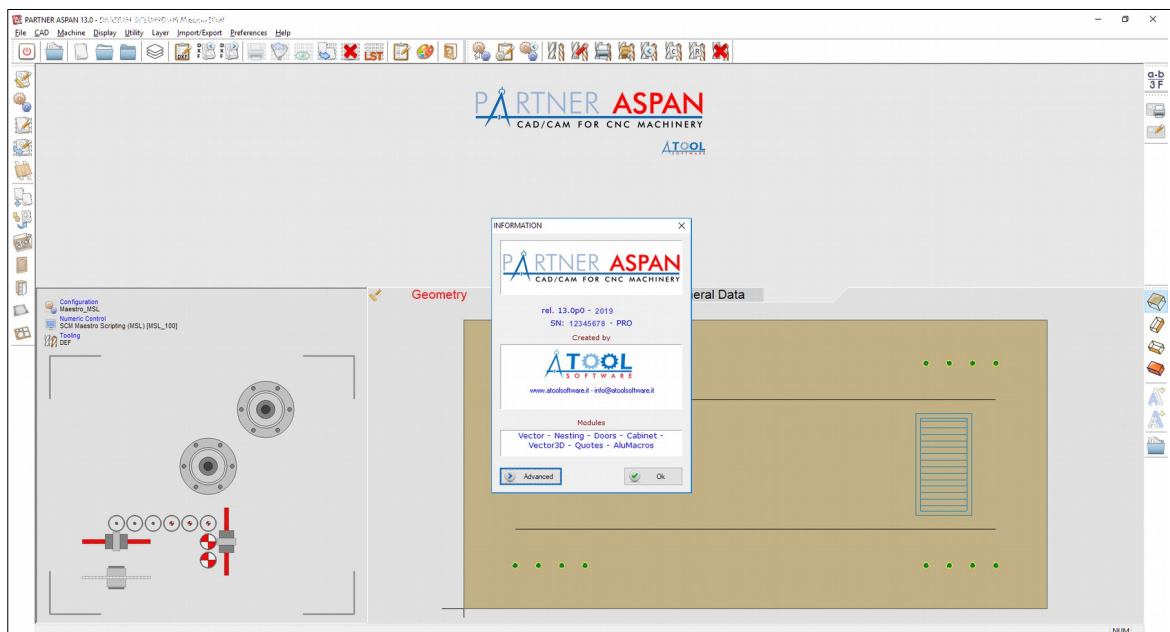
PARTNER ASPAN 13.0 - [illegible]

File CAD Machine Display Utility Layer Import/Export Preferences Help

LST

a-b
3 F

PARTNER ASPAN
CAD/CAM FOR CNC MACHINERY

ATOOL
SOFTWARE

Configuration
Maestro_MSL
Numeric Control
SCM Maestro Scripting (MSL) [MSL_100]
Tooling
DEF

Geometry

eral Data

INFORMATION

PARTNER ASPAN
CAD/CAM FOR CNC MACHINERY

rel. 13.0p0 - 2019
SN: 12345678 - PRO

Created by

ATOOL
SOFTWARE

www.atoolsoftware.it - info@atoolsoftware.it

Modules

Vector - Nesting - Doors - Cabinet - Vector3D - Quotes - AluMacros

Advanced

Ok

NUM